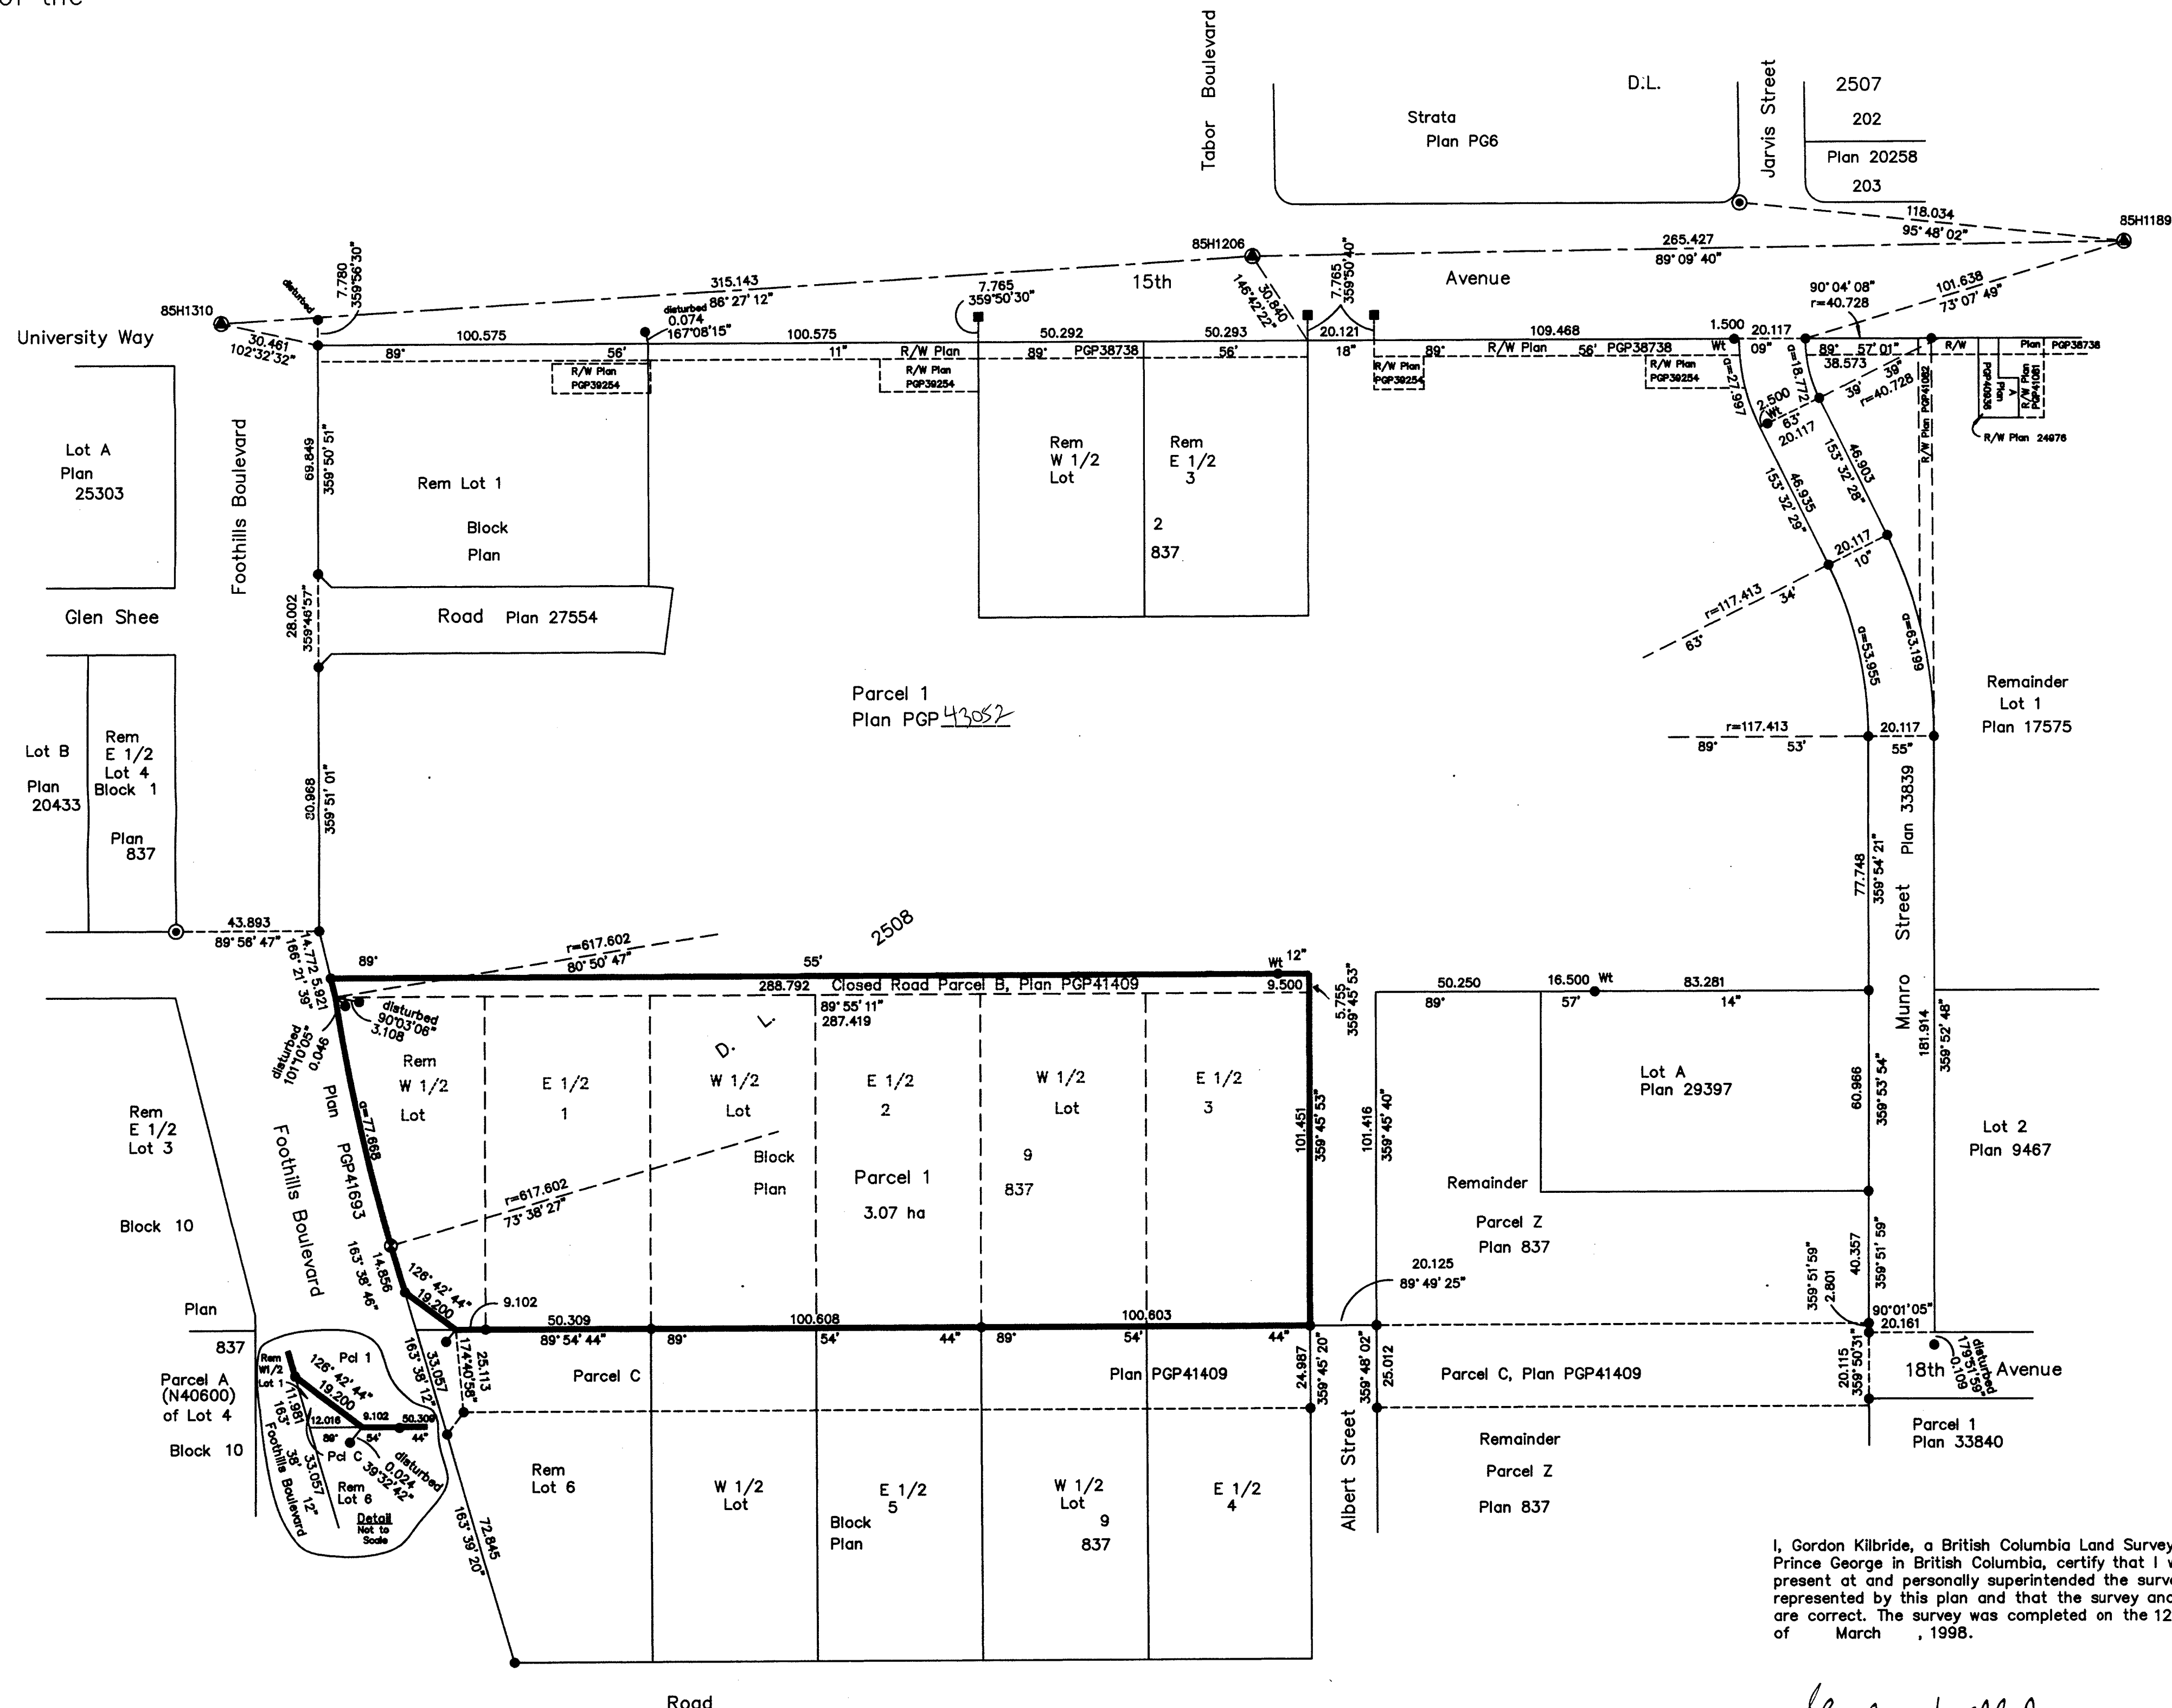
of the

Tabor Boulevard

D.L.

Jarvis Street

2507

202

Plan 20258

203

Strata
Plan PG6

118.034
95° 48' 02"

85H1189

85H1206

265.427
89° 09' 40"

15th

Avenue

315.143
86° 27' 12"

85H1310

University Way

30.461
102°32'32"

7.780
359°56'30"

disturbed

disturbed
0.074
167°08'15"

7.765
359°50'30"

146°42'22"
30.840

7.765
359°50'40"

90° 04' 08"
r=40.728

101.638
73° 07' 49"

100.575

100.575

50.292

50.293

20.121

109.468

1.500

20.117

89°

56'

11"

R/W Plan

89°

PGP38738

56'

18"

89°

R/W Plan

56'

PGP38738

Wt

09"

89°

57' 01"

38.573

R/W

Plan

PGP38738

R/W Plan
PGP39254

R/W Plan
PGP39254

R/W Plan
PGP39254

R/W Plan
PGP39254

a=27.997

a=18.772

2.500
Wt

63'
20.117

39'
r=40.728

39'

R/W Plan PGP41062

R/W Plan 24976

Lot A
Plan
25303

Foothills Boulevard

69.849
359°50'51"

Rem Lot 1

Block

Plan

Rem
W 1/2
Lot

Rem
E 1/2
3

2
837

153° 32' 29"
46.935

153° 32' 28"
46.903

20.117
10"

Glen Shee

28.002
359°46'57"

Road Plan 27554

r=117.413

34'

63'

a=53.955

a=63.199

Remainder
Lot 1
Plan 17575

Parcel 1
Plan PGP 43052

r=117.413

20.117

89°

53'

55"

Lot B

Plan
20433

Rem
E 1/2
Lot 4
Block 1

Plan
837

30.968
359°51'10"

77.748
359° 54' 21"

Plan 33839

Street

Munro

43.893
89° 56' 47"

2508

r=617.602
80° 50' 47"

14.772
166° 21' 39"

5.921

89°

55'

Wt 12"

288.792

Closed Road Parcel B, Plan PGP41409

9.500

5.755
359°45'53"

50.250

16.500 Wt

83.281

89°

57'

14"

disturbed
90°03'06"
3.108

89° 55' 11"
287.419

disturbed
101°10'05"
0.046

D. L.

Rem
W 1/2
Lot

E 1/2
1

W 1/2
Lot

E 1/2
2

W 1/2
Lot

E 1/2
3

Lot A
Plan 29397

60.966
359° 53' 54"

181.914
359° 52' 48"

Lot 2
Plan 9467

Rem
E 1/2
Lot 3

Plan

a=77.668

Foothills Boulevard

PGP41693

Block

Plan

Parcel 1
3.07 ha

9
837

101.451
359° 45' 53"

101.416
359° 45' 40"

Remainder

Parcel Z
Plan 837

Block 10

r=617.602
73° 38' 27"

163° 38' 46"
14.856

126° 42' 44"
19.200

9.102

50.309
89° 54' 44"

100.608

100.603

20.125
89° 49' 25"

359°51'59"
2.801

40.357
359° 51' 59"

90°01'05"
20.161

Plan

837

89°

54'

44"

89°

54'

44"

Parcel A
(N40600)
of Lot 4

Block 10

Rem
W1/2
Lot 1

Pcl 1

126° 42' 44"
19.200

11.981
163° 38'

12.016

9.102

50.309

89°

54'

44"

Pcl C

Foothills Boulevard

33.057
12"

Rem
Lot 6

disturbed
0.024
39°32'42"

Detail
Not to
Scale

163° 38' 12"
33.057

174°40'58"
25.113

Parcel C

Plan PGP41409

24.987
359° 45' 20"

359° 48' 02"
25.012

Parcel C, Plan PGP41409

20.115
359°50'31"

18th Avenue

disturbed
179°51'59"
0.109

Parcel 1
Plan 33840

Rem
Lot 6

W 1/2
Lot

E 1/2
5

Block
Plan

W 1/2
Lot

9
837

E 1/2
4

Albert Street

Remainder

Parcel Z

Plan 837

163° 39' 20"
72.845

Road

I, Gordon Kilbride, a British Columbia Land Survey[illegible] Prince George in British Columbia, certify that I w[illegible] present at and personally superintended the surve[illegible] represented by this plan and that the survey and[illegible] are correct. The survey was completed on the 12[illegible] of March , 1998.